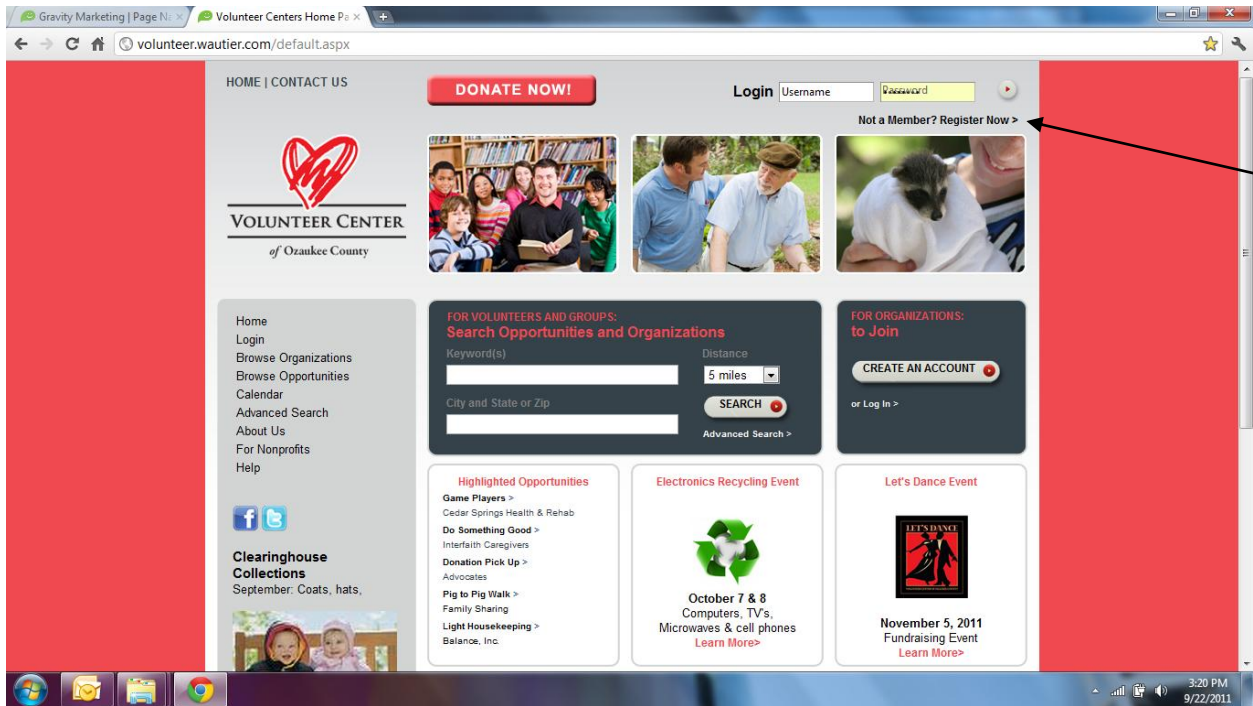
Gravity Marketing | Page Na ×
Volunteer Centers Home Pa ×

volunteer.wautier.com/default.aspx

HOME | CONTACT US

DONATE NOW!

Login Username Password

Not a Member? Register Now >

VOLUNTEER CENTER
of Ozaukee County

Home
Login
Browse Organizations
Browse Opportunities
Calendar
Advanced Search
About Us
For Nonprofits
Help

Clearinghouse Collections
September: Coats, hats,

FOR VOLUNTEERS AND GROUPS:
Search Opportunities and Organizations
Keyword(s)
Distance
5 miles
City and State or Zip
SEARCH
Advanced Search >

FOR ORGANIZATIONS:
to Join
CREATE AN ACCOUNT
or Log In >

Highlighted Opportunities
Game Players >
Cedar Springs Health & Rehab
Do Something Good >
Interfaith Caregivers
Donation Pick Up >
Advocates
Pig to Pig Walk >
Family Sharing
Light Housekeeping >
Balance, Inc.

Electronics Recycling Event
October 7 & 8
Computers, TV's, Microwaves & cell phones
Learn More>

Let's Dance Event
LET'S DANCE
November 5, 2011
Fundraising Event
Learn More>

3:20 PM
9/22/2011